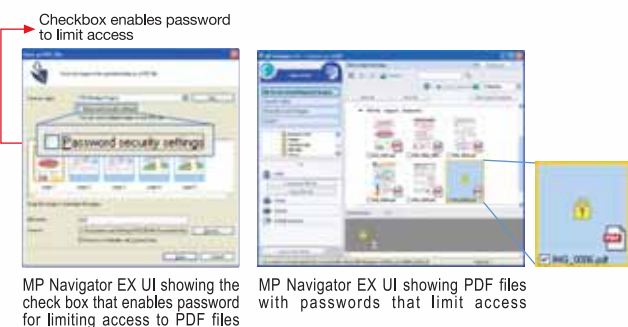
Checkbox enables password to limit access

Password security settings

IMG_0006.pdf

MP Navigator EX UI showing the check box that enables password for limiting access to PDF files

MP Navigator EX UI showing PDF files with passwords that limit access